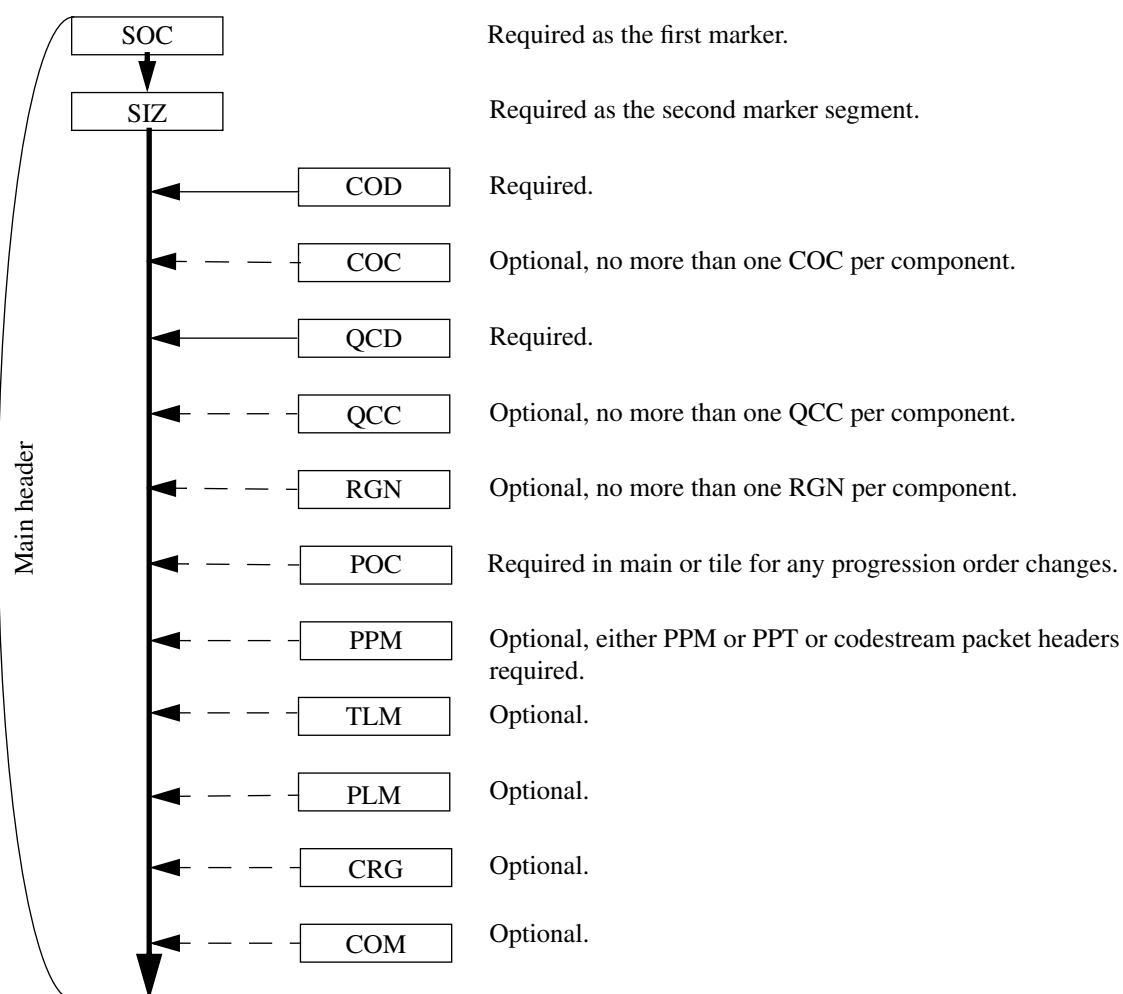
Main header

SOC
Required as the first marker.

SIZ
Required as the second marker segment.

COD
Required.

COC
Optional, no more than one COC per component.

QCD
Required.

QCC
Optional, no more than one QCC per component.

RGN
Optional, no more than one RGN per component.

POC
Required in main or tile for any progression order changes.

PPM
Optional, either PPM or PPT or codestream packet headers required.

TLM
Optional.

PLM
Optional.

CRG
Optional.

COM
Optional.